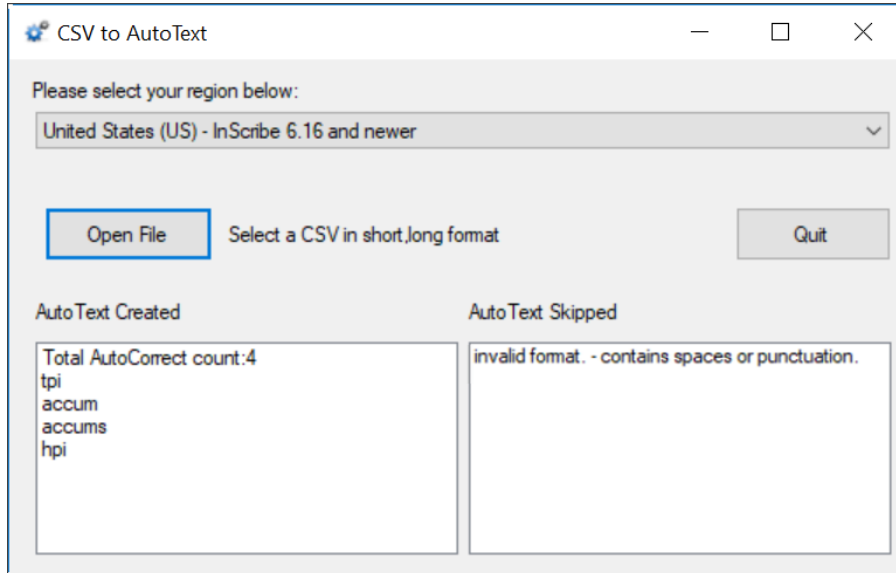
CSV to AutoText

Please select your region below:

United States (US) - InScribe 6.16 and newer

Open File

Select a CSV in short,long format

Quit

AutoText Created

Total AutoCorrect count:4
tpi
accum
accums
hpi

AutoText Skipped

invalid format. - contains spaces or punctuation.